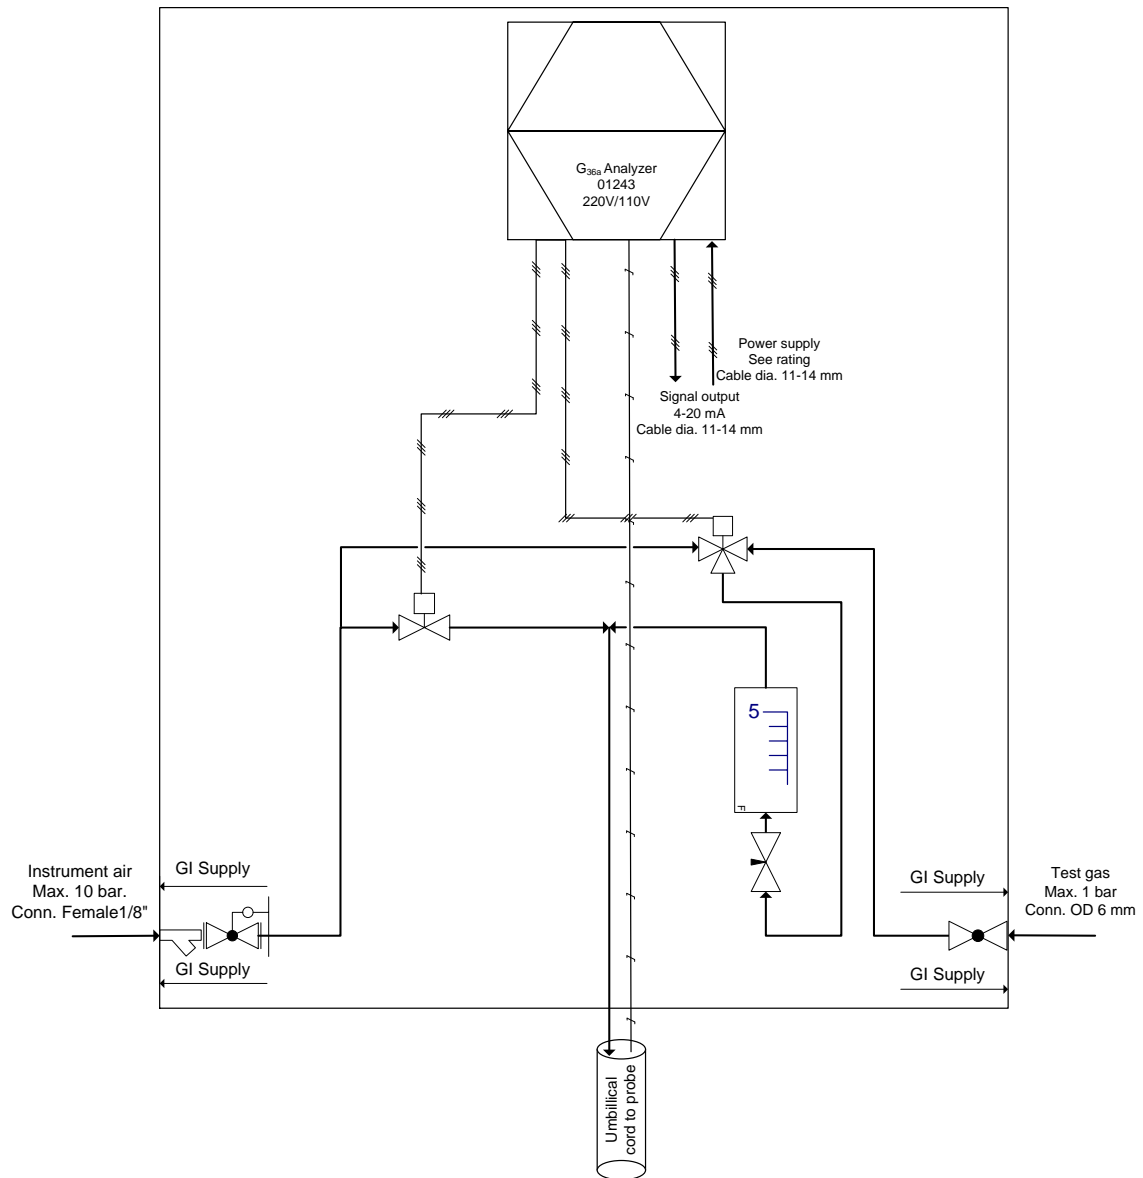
$G_{36a}$ Analyzer
01243
220V/110V

Power supply
See rating
Cable dia. 11-14 mm

Signal output
4-20 mA
Cable dia. 11-14 mm

5

F

Instrument air
Max. 10 bar.
Conn. Female1/8"

GI Supply

GI Supply

GI Supply

GI Supply

Test gas
Max. 1 bar
Conn. OD 6 mm

Umbilical
cord to probe